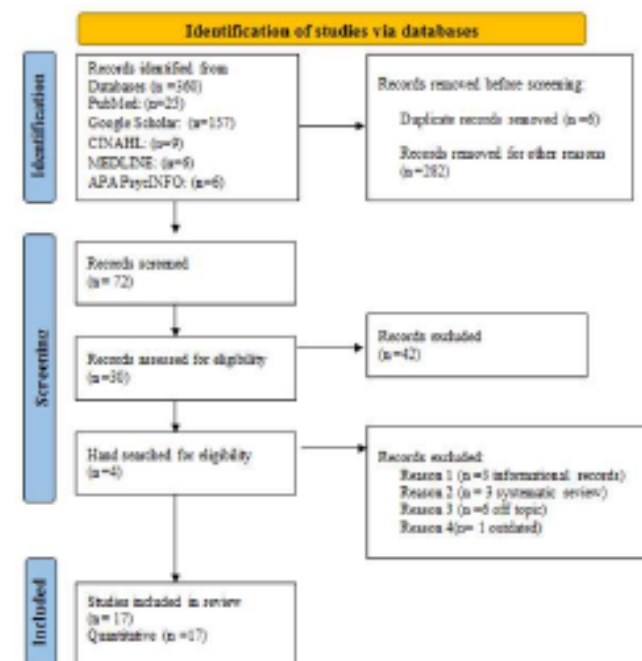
Identification of studies via databases

Identification

Records identified from
Databases (n =360)
PubMed: (n=25)
Google Scholar: (n=157)
CINAHL: (n=9)
MEDLINE: (n=6)
APA PsycINFO: (n=6)

Records removed before screening:
Duplicate records removed (n =6)
Records removed for other reasons (n=282)

Screening

Records screened
(n= 72)

Records assessed for eligibility
(n=30)

Records excluded
(n=42)

Hand searched for eligibility
(n=4)

Records excluded:
Reason 1 (n =5 informational records)
Reason 2 (n = 3 systematic review)
Reason 3 (n =6 off topic)
Reason 4(n= 1 outdated)

Included

Studies included in review
(n= 17)
Quantitative (n =17)